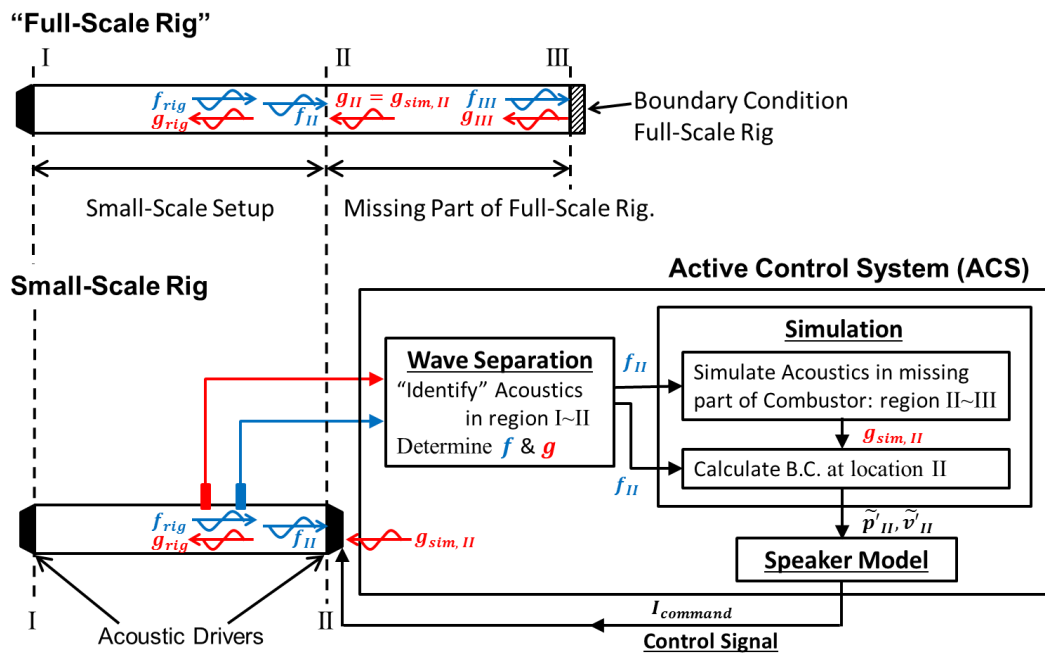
"Full-Scale Rig"

I

II

III

$f_{rig}$

$g_{rig}$

$f_{II}$

$g_{II} = g_{sim,\,II}$

$f_{III}$

$g_{III}$

Boundary Condition Full-Scale Rig

Small-Scale Setup

Missing Part of Full-Scale Rig.

Active Control System (ACS)

Small-Scale Rig

Wave Separation

"Identify" Acoustics in region I~II

Determine $f$ & $g$

$f_{II}$

Simulation

Simulate Acoustics in missing part of Combustor: region II~III

$g_{sim,\,II}$

Calculate B.C. at location II

$f_{II}$

$\widetilde{p}'_{II}, \widetilde{v}'_{II}$

Speaker Model

$f_{rig}$

$g_{rig}$

$f_{II}$

$g_{sim,\,II}$

$I_{command}$

I

Acoustic Drivers

II

Control Signal